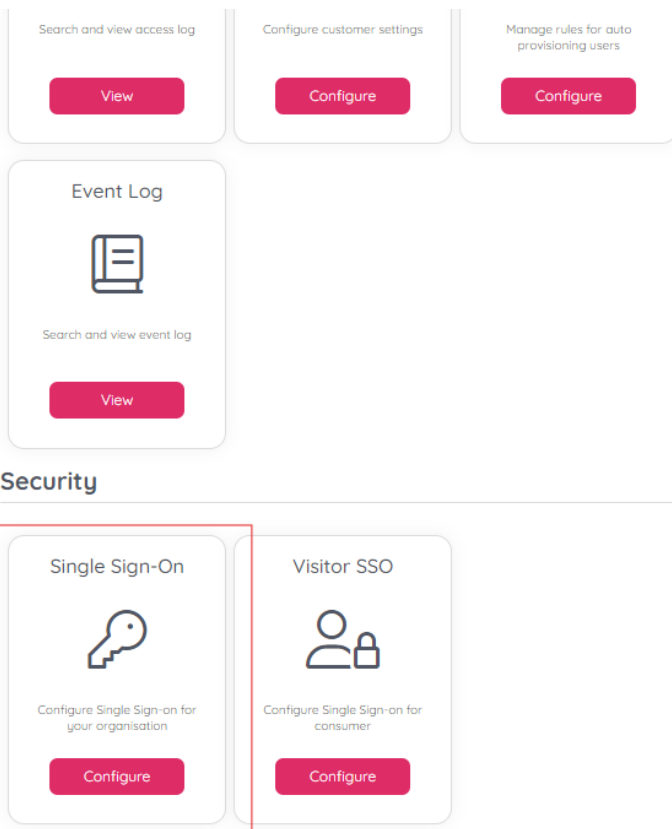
Search and view access log

View

Configure customer settings

Configure

Manage rules for auto provisioning users

Configure

Event Log

Search and view event log

View

Security

Single Sign-On

Configure Single Sign-on for your organisation

Configure

Visitor SSO

Configure Single Sign-on for consumer

Configure